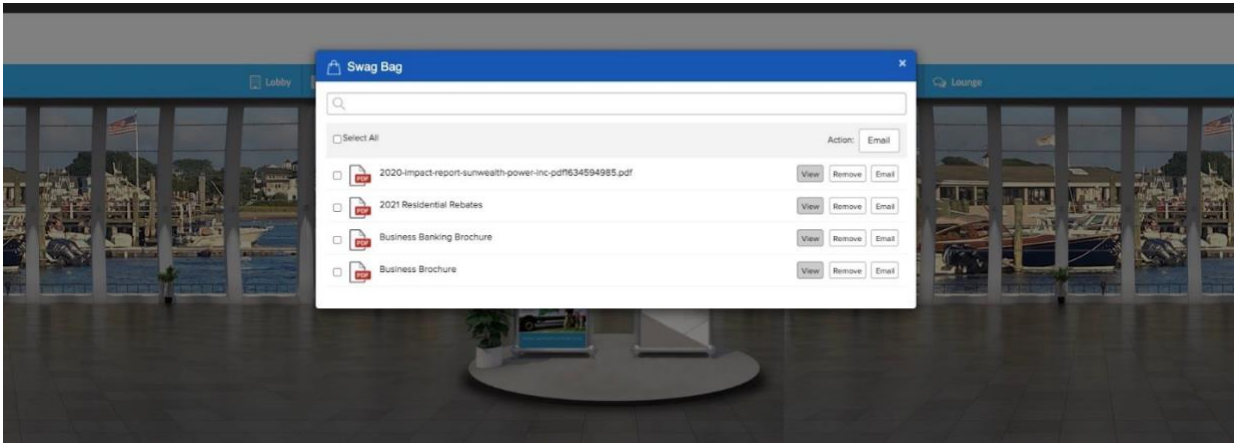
Lobby

Lounge

Swag Bag

×

Select All

Action: Email

PDF 2020-impact-report-sunwealth-power-inc-pdf1634594985.pdf View Remove Email

PDF 2021 Residential Rebates View Remove Email

PDF Business Banking Brochure View Remove Email

PDF Business Brochure View Remove Email